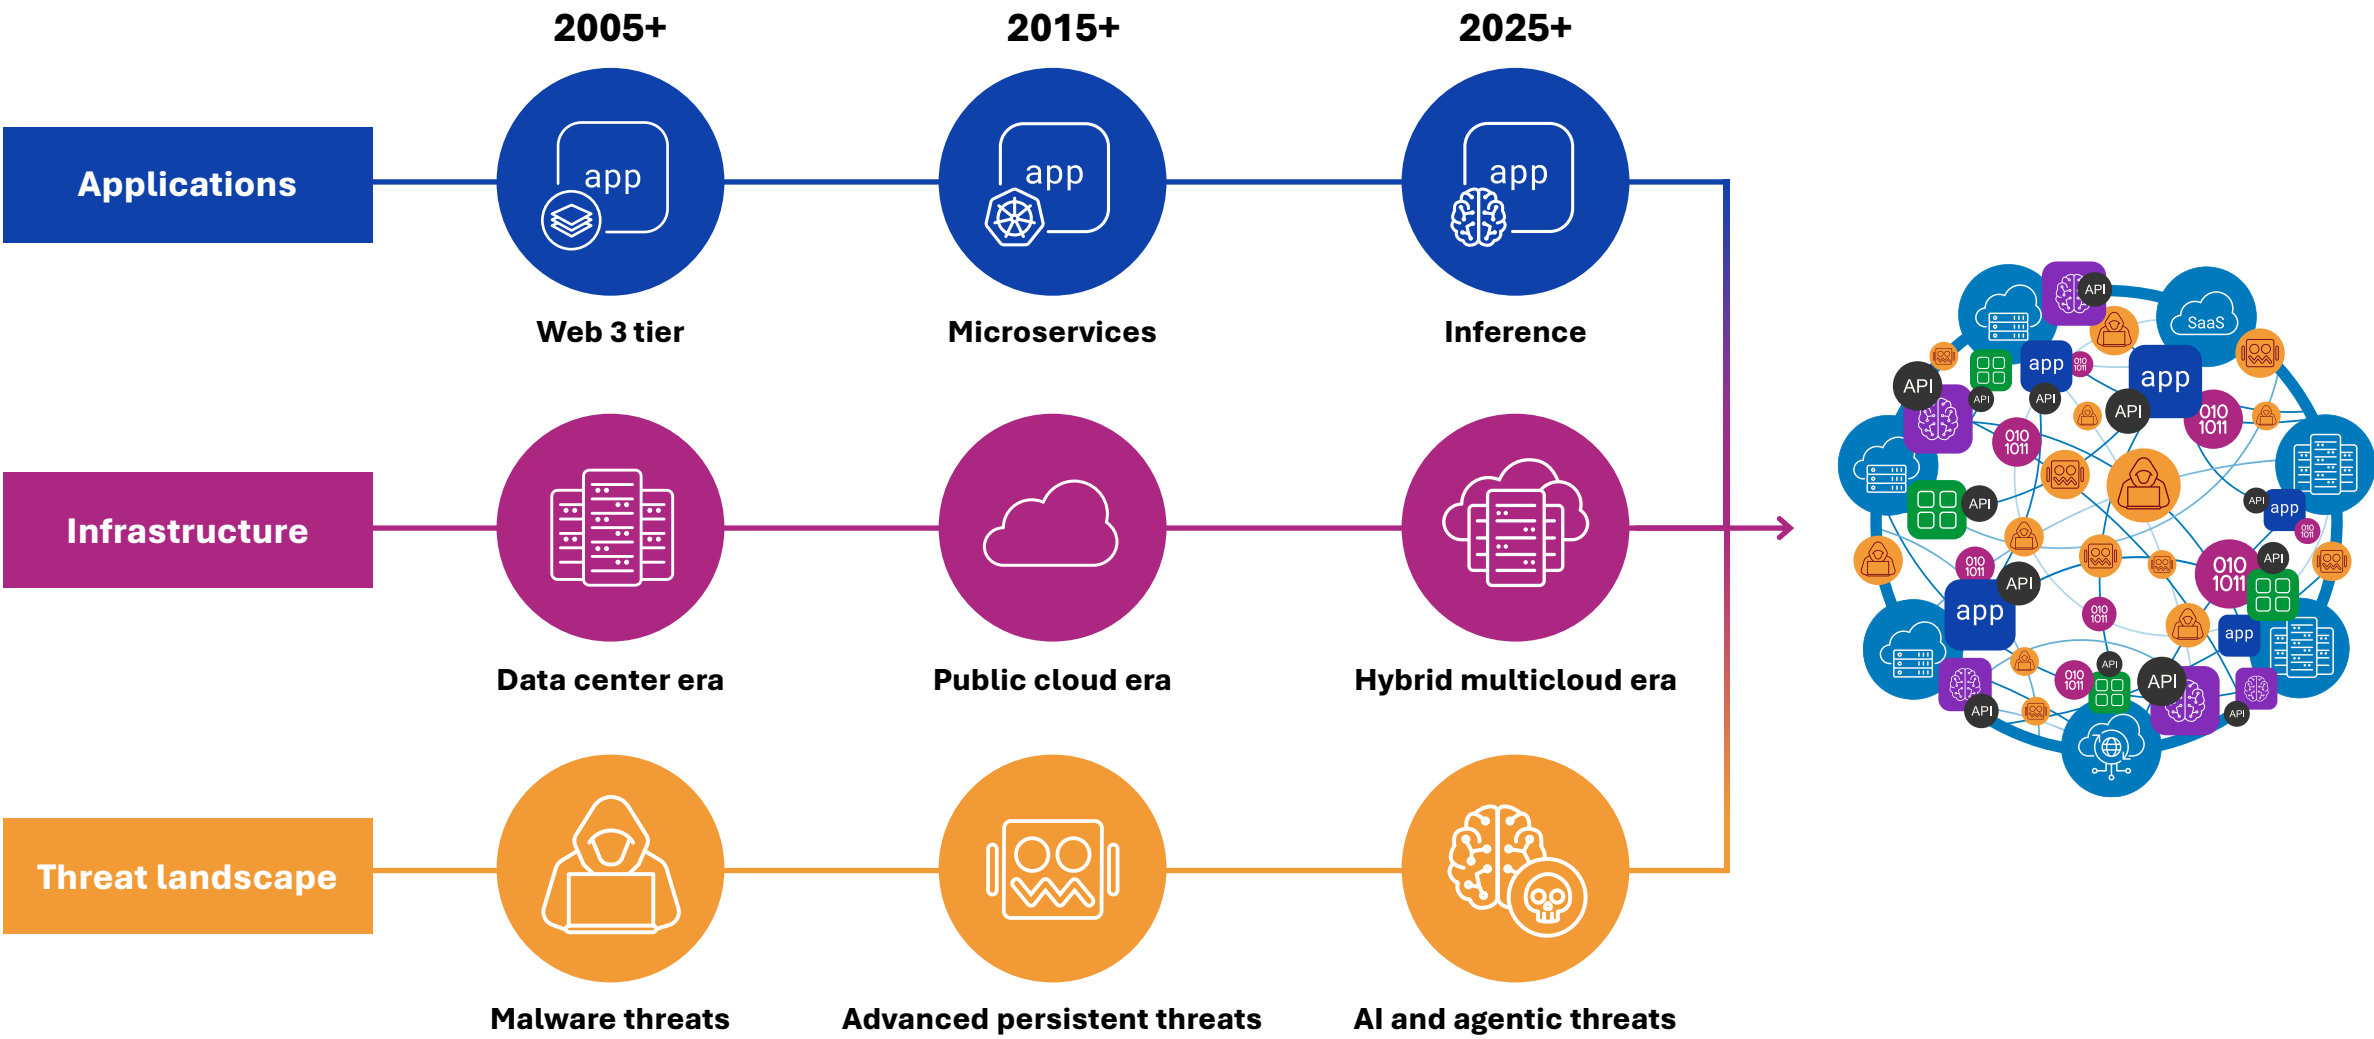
2005+ 2015+ 2025+

Applications

app
Web 3 tier

app
Microservices

app
Inference

Infrastructure

Data center era

Public cloud era

Hybrid multicloud era

Threat landscape

Malware threats

Advanced persistent threats

AI and agentic threats

API SaaS app API 010 1011 API app API API app 010 1011 API API app 010 1011 API app API 010 1011 app API 010 1011 API API API